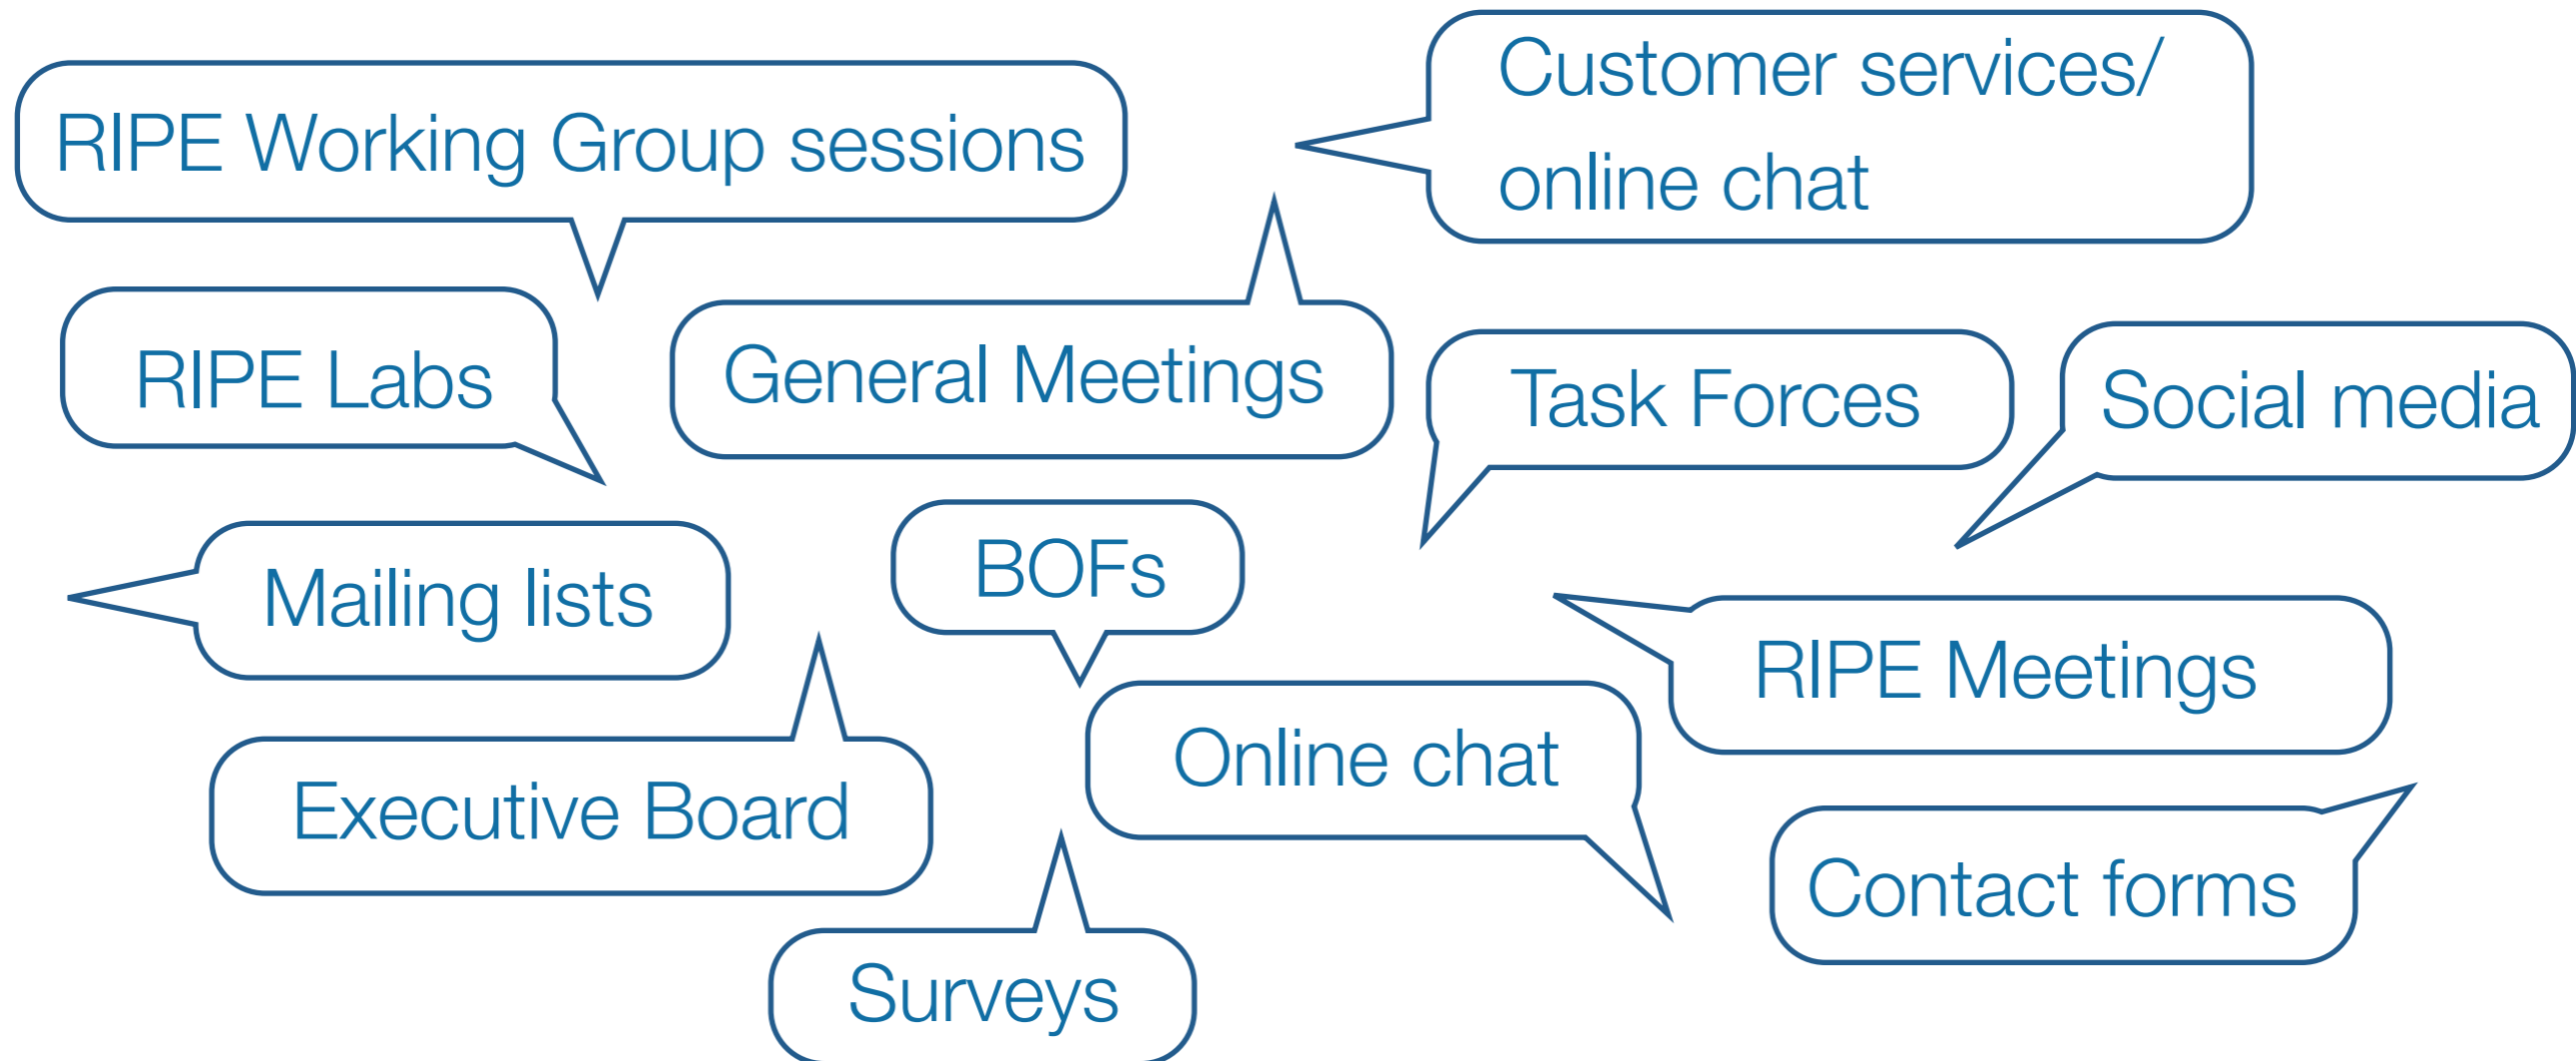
RIPE Working Group sessions

Customer services/ online chat

RIPE Labs

General Meetings

Task Forces

Social media

Mailing lists

BOFs

RIPE Meetings

Online chat

Executive Board

Contact forms

Surveys